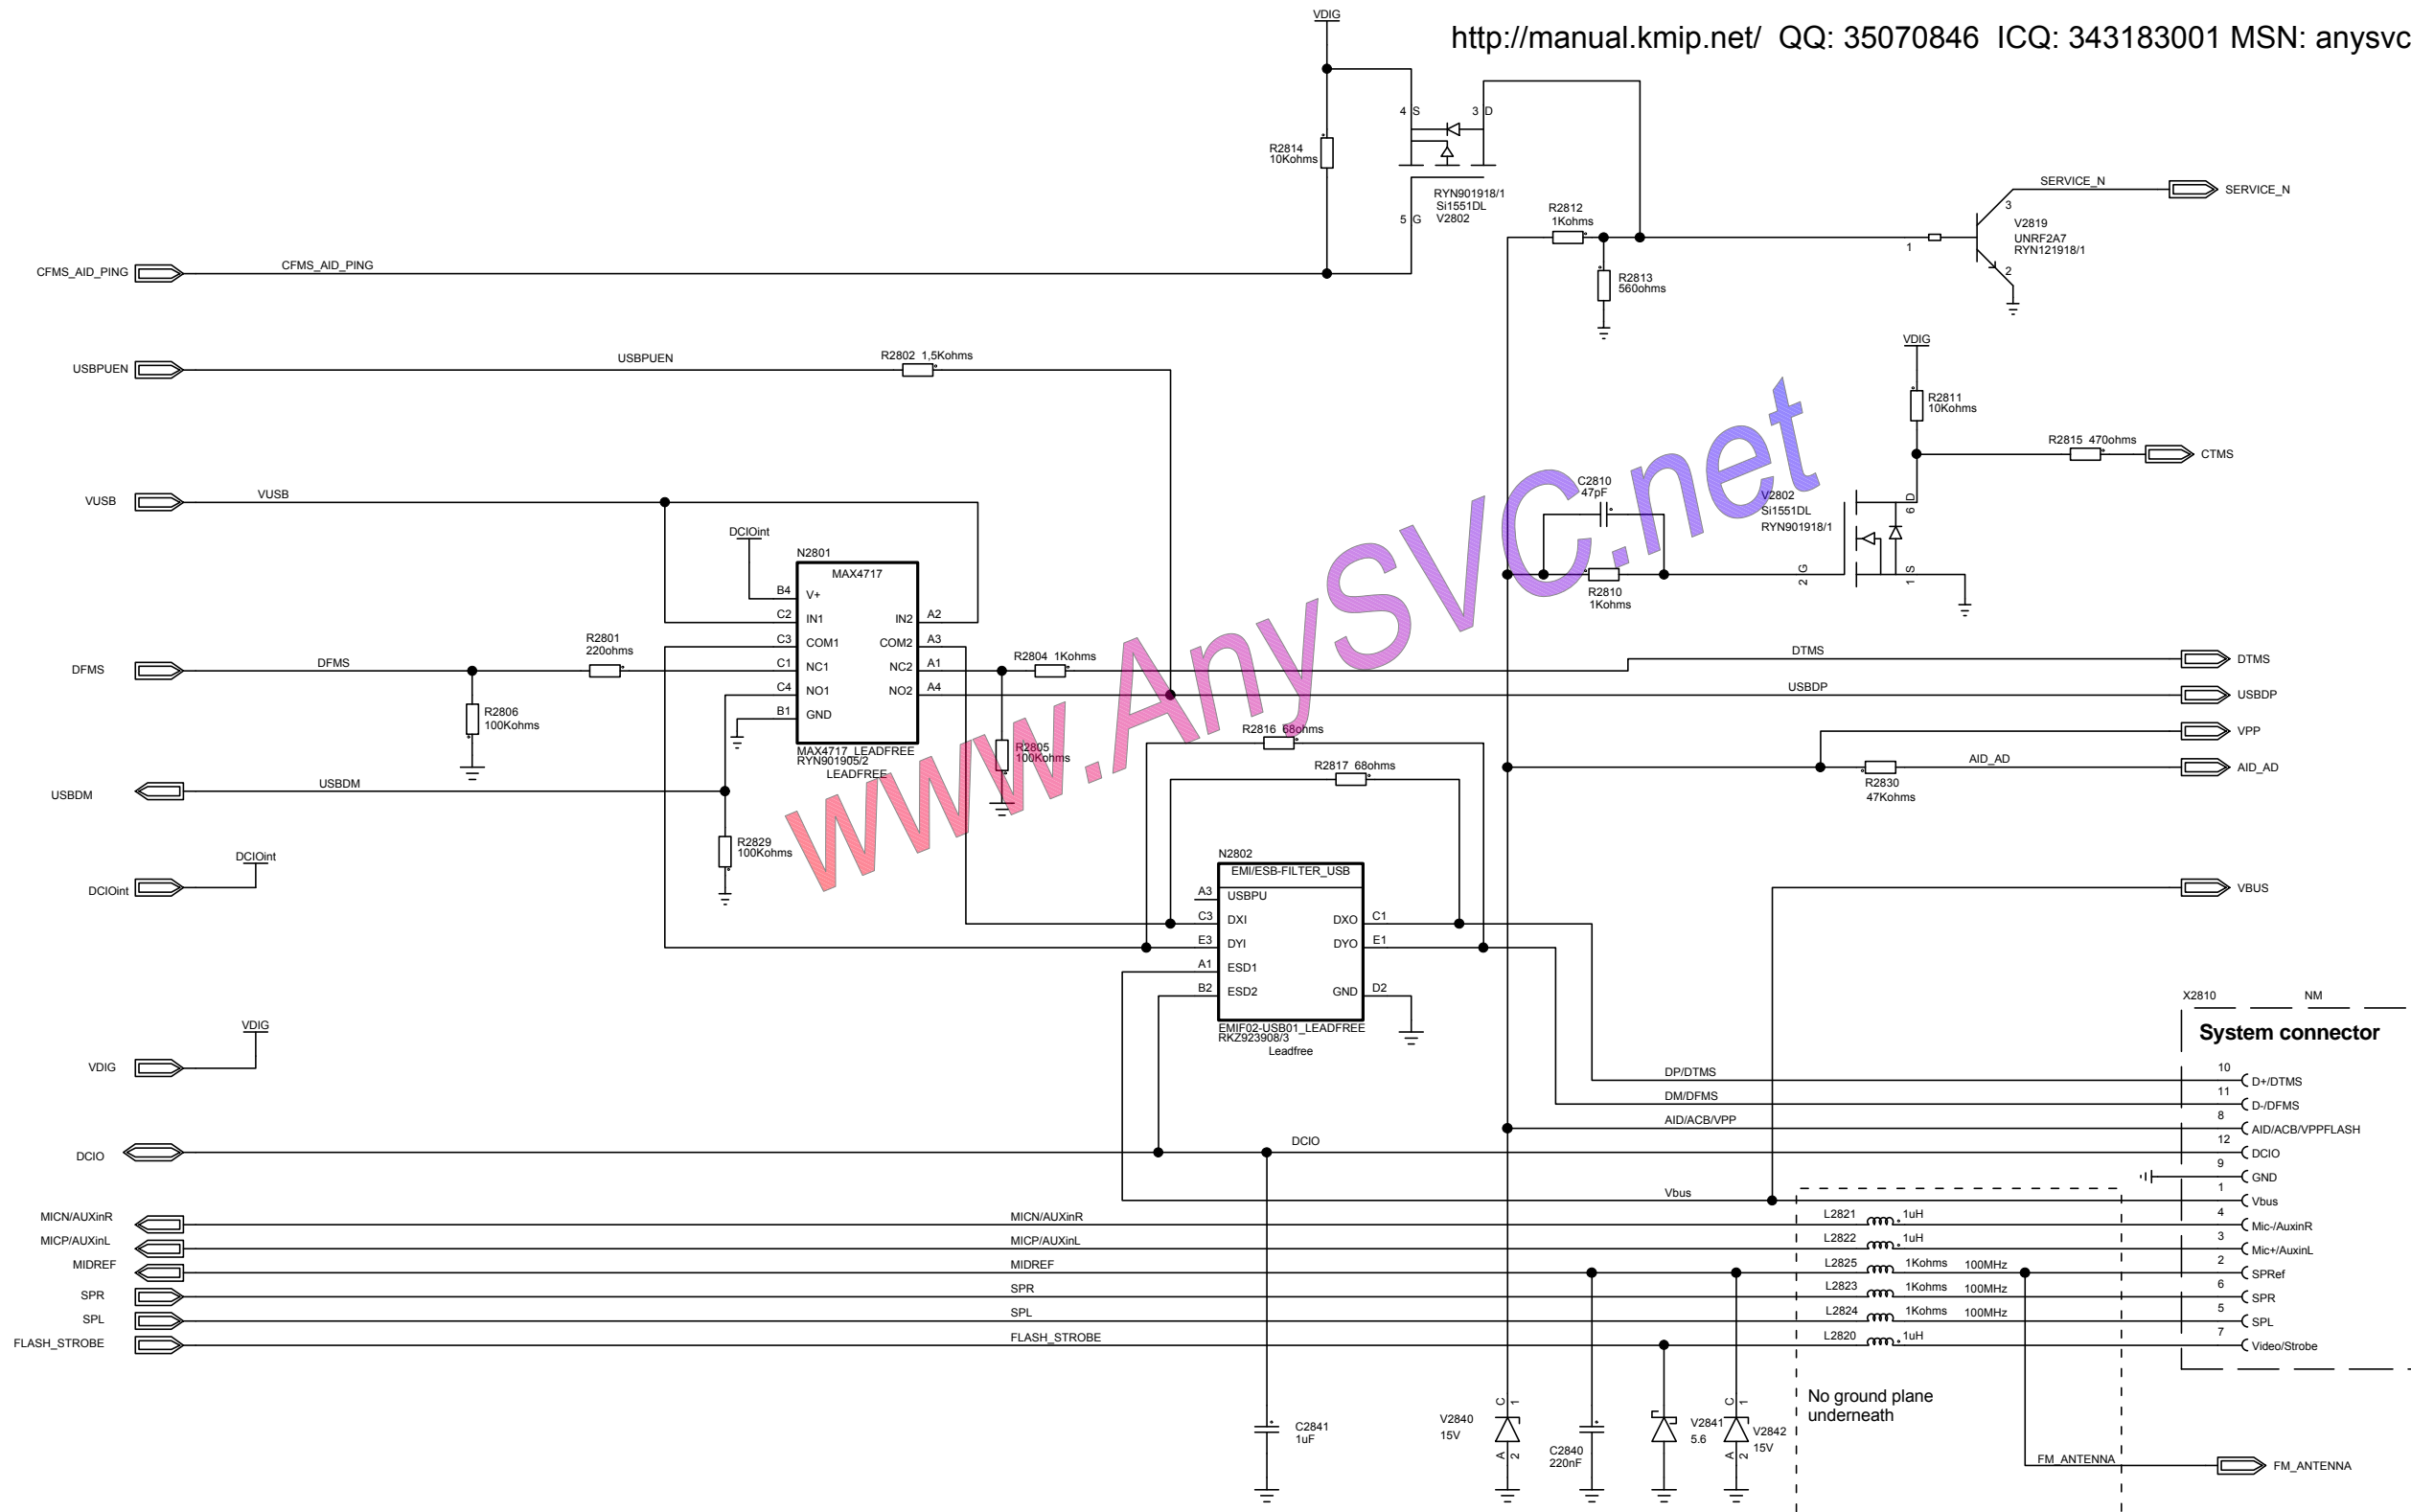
http://manual.kmip.net/ QQ: 35070846 ICQ: 343183001 MSN: anysvc

www.AnySVC.net

VDIG
R2814 10Kohms
4 S
3 D
RYN901918/1 Si1551DL V2802
5 G
CFMS_AID_PING
CFMS_AID_PING
R2812 1Kohms
R2813 560ohms
SERVICE_N
SERVICE_N
3
V2819 UNRF2A7 RYN121918/1
1
2
USBPUEN
USBPUEN
R2802 1,5Kohms
VDIG
R2811 10Kohms
R2815 470ohms
CTMS
VUSB
VUSB
C2810 47pF
V2802 Si1551DL RYN901918/1
6 D
2 G
1 S
R2810 1Kohms
DCIOint
N2801
MAX4717
B4 V+
C2 IN1
IN2 A2
C3 COM1
COM2 A3
C1 NC1
NC2 A1
C4 NO1
NO2 A4
B1 GND
MAX4717_LEADFREE RYN901905/2 LEADFREE
R2801 220ohms
DFMS
DFMS
R2804 1Kohms
DTMS
DTMS
USBDP
USBDP
R2806 100Kohms
R2805 100Kohms
R2816 68ohms
VPP
R2817 68ohms
AID_AD
AID_AD
R2830 47Kohms
USBDM
USBDM
R2829 100Kohms
DCIOint
DCIOint
N2802
EMI/ESB-FILTER_USB
A3 USBPU
C3 DXI
DXO C1
E3 DYI
DYO E1
A1 ESD1
B2 ESD2
GND D2
EMIF02-USB01_LEADFREE RKZ923908/3 Leadfree
VBUS
X2810
NM
System connector
VDIG
VDIG
DP/DTMS
10 D+/DTMS
DM/DFMS
11 D-/DFMS
AID/ACB/VPP
8 AID/ACB/VPPFLASH
DCIO
DCIO
12 DCIO
9 GND
Vbus
1 Vbus
MICN/AUXinR
MICN/AUXinR
L2821 1uH
4 Mic-/AuxinR
MICP/AUXinL
MICP/AUXinL
L2822 1uH
3 Mic+/AuxinL
MIDREF
MIDREF
L2825 1Kohms 100MHz
2 SPRef
SPR
SPR
L2823 1Kohms 100MHz
6 SPR
SPL
SPL
L2824 1Kohms 100MHz
5 SPL
FLASH_STROBE
FLASH_STROBE
L2820 1uH
7 Video/Strobe
C2841 1uF
V2840 15V
C 1
A 2
C2840 220nF
V2841 5.6
C 1
A 2
V2842 15V
No ground plane underneath
FM_ANTENNA
FM_ANTENNA